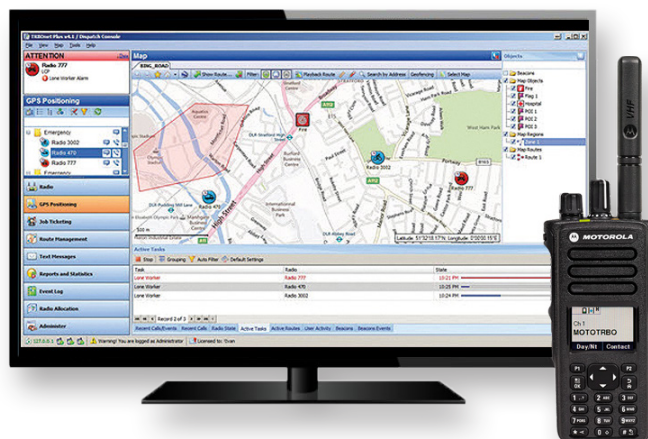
TRBOnet Plus v4.1 / Dispatch Console
File View Map Tools Help
ATTENTION
Radio 777
LOF
Lone Worker Alarm
GPS Positioning
Emergency
Radio 3002
Radio 470
Radio 777
Emergency
Radio
GPS Positioning
Job Ticketing
Route Management
Text Messages
Reports and Statistics
Event Log
Radio Allocation
Administer
Map
BING_ROAD
Show Route
Filter
Playback Route
Search by Address
Geofencing
Select Map
Objects
Beacons
Map Objects
Fire
Flag 1
Hospital
POI 1
POI 2
POI 3
Map Regions
Zone 1
Map Routes
Route 1
Radio 777
Radio 3002
Radio 470
Fire
High Street
500 m
Latitude: 51°32'15.18"N, Longitude: 0°00'50.25"E
Active Tasks
Stop
Grouping
Auto Filter
Default Settings
| Task | Radio | State |
|---|---|---|
| Lone Worker | Radio 777 | 10:21 PM |
| Lone Worker | Radio 470 | 10:21 PM |
| Lone Worker | Radio 3002 | 10:21 PM |
Record 2 of 3
Recent Calls/Events
Recent Calls
Radio State
Active Tasks
Active Routes
User Activity
Beacons
Beacons Events
127.0.0.1
Warning! You are logged as Administrator
Licensed to: Sven
MOTOROLA
VHF
Ch 1
MOTOTRBO
Day/Nt
Contact
P1
P2